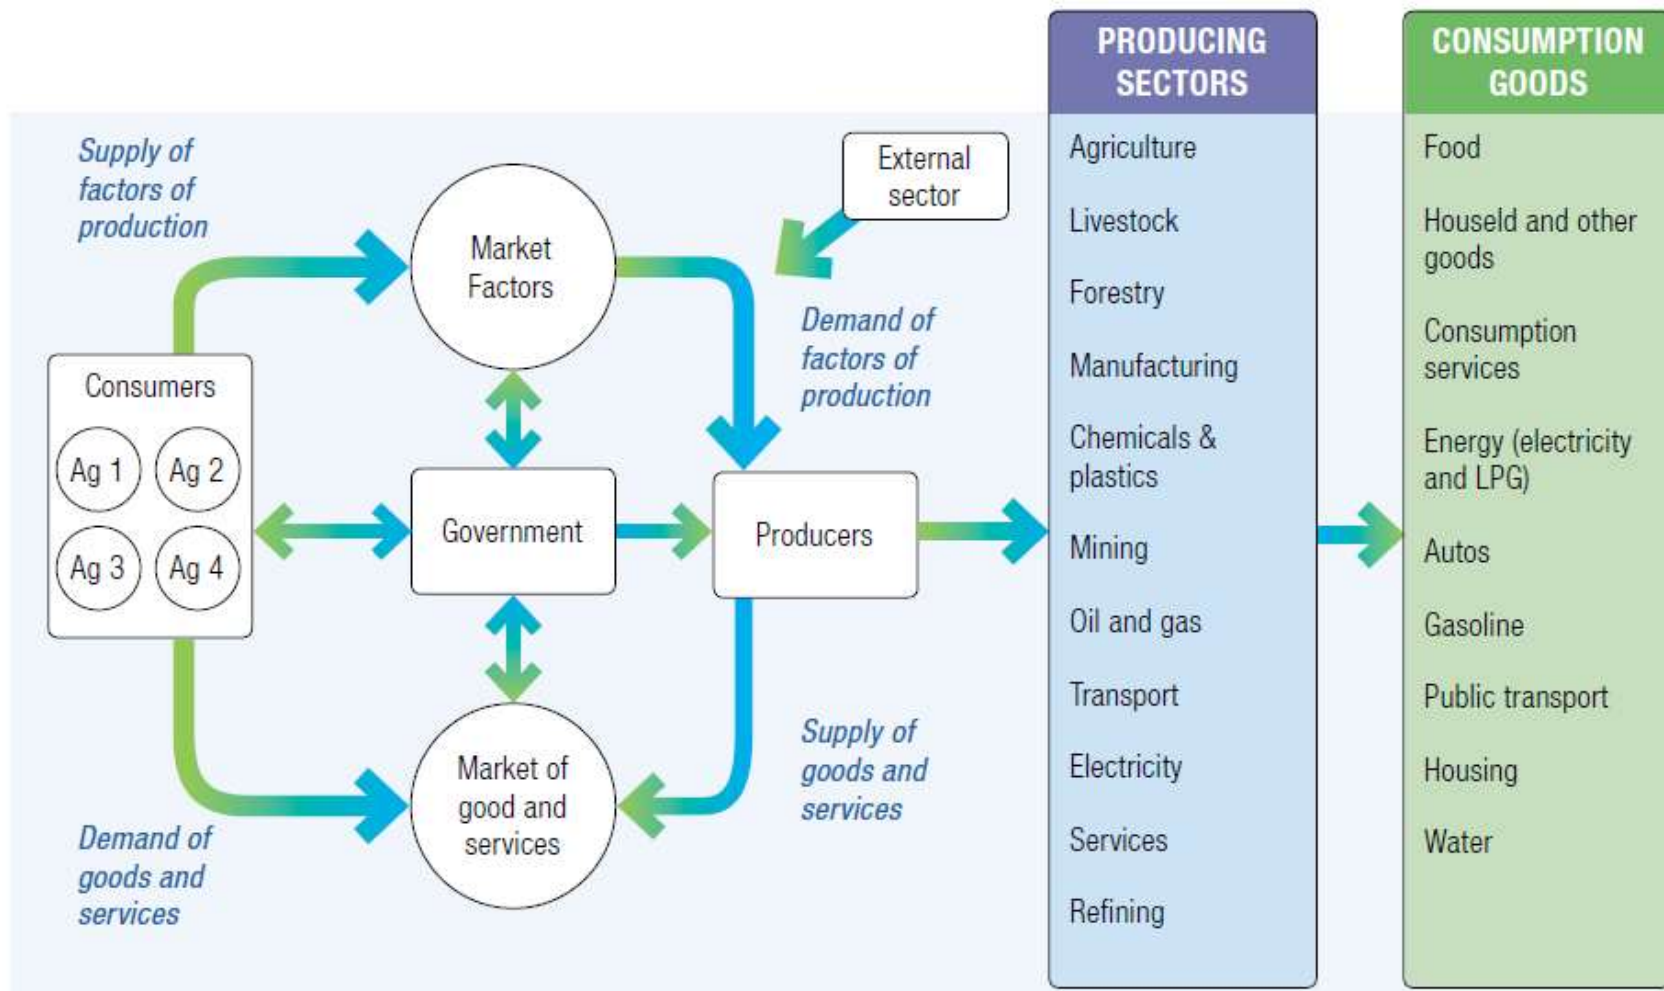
Supply of factors of production

Market Factors

External sector

Demand of factors of production

Consumers

Ag 1

Ag 2

Ag 3

Ag 4

Government

Producers

Market of good and services

Supply of goods and services

Demand of goods and services

PRODUCING SECTORS

Agriculture

Livestock

Forestry

Manufacturing

Chemicals & plastics

Mining

Oil and gas

Transport

Electricity

Services

Refining

CONSUMPTION GOODS

Food

Houseld and other goods

Consumption services

Energy (electricity and LPG)

Autos

Gasoline

Public transport

Housing

Water